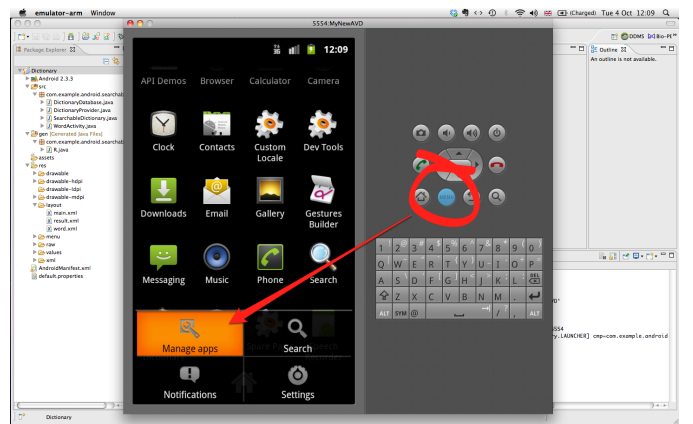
emulator-arm Window

(Charged) Tue 4 Oct 12:09

5554:MyNewAVD

12:09

API Demos Browser Calculator Camera

Clock Contacts Custom Locale Dev Tools

Downloads Email Gallery Gestures Builder

Messaging Music Phone Search

Manage apps

Search

Notifications

Settings

Package Explorer

Dictionary

Android 2.3.3

src

com.example.android.searchab

DictionaryDatabase.java

DictionaryProvider.java

SearchableDictionary.java

WordActivity.java

gen [Generated Java Files]

com.example.android.searchab

R.java

assets

res

drawable

drawable-hdpi

drawable-ldpi

drawable-mdpi

layout

main.xml

result.xml

word.xml

menu

raw

values

xml

AndroidManifest.xml

default.properties

DDMS

Outline

An outline is not available.

1 2 3 4 5 6 7 8 9 0

Q W E R T Y U I O P

A S D F G H J K L DEL

Z X C V B N M .

ALT SYM @ / ? , ALT

5554

ry.LAUNCHER] cmp=com.example.android

Dictionary